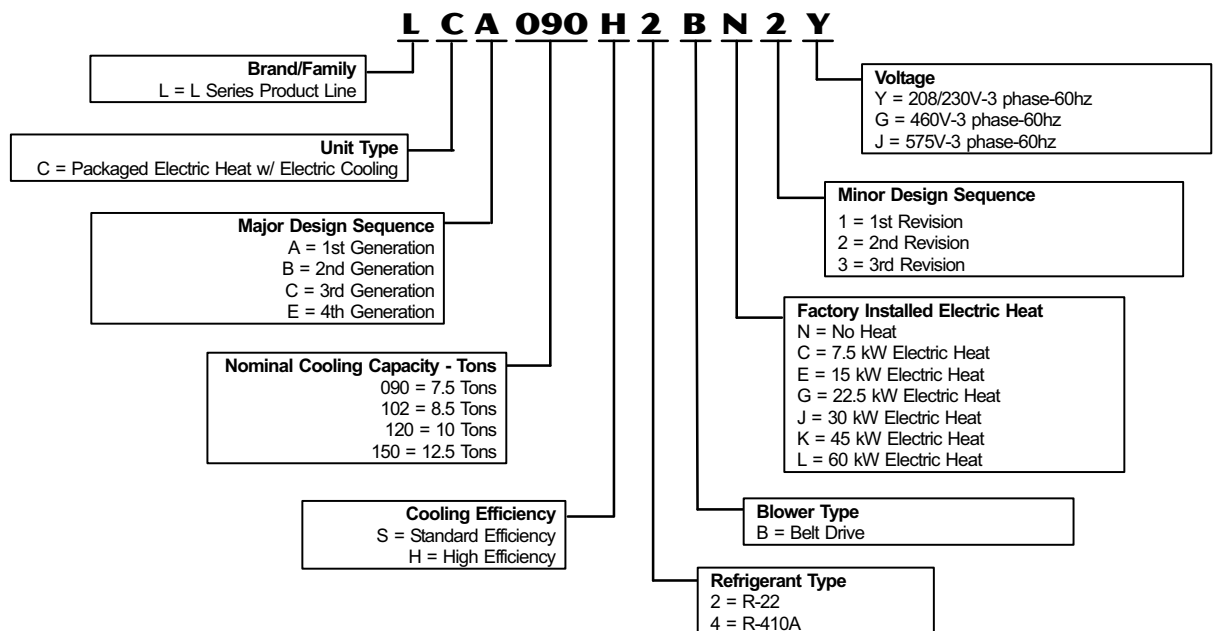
L C A 090 H 2 B N 2 Y

Brand/Family
L = L Series Product Line

Unit Type
C = Packaged Electric Heat w/ Electric Cooling

Major Design Sequence
A = 1st Generation
B = 2nd Generation
C = 3rd Generation
E = 4th Generation

Nominal Cooling Capacity - Tons
090 = 7.5 Tons
102 = 8.5 Tons
120 = 10 Tons
150 = 12.5 Tons

Cooling Efficiency
S = Standard Efficiency
H = High Efficiency

Refrigerant Type
2 = R-22
4 = R-410A

Blower Type
B = Belt Drive

Factory Installed Electric Heat
N = No Heat
C = 7.5 kW Electric Heat
E = 15 kW Electric Heat
G = 22.5 kW Electric Heat
J = 30 kW Electric Heat
K = 45 kW Electric Heat
L = 60 kW Electric Heat

Minor Design Sequence
1 = 1st Revision
2 = 2nd Revision
3 = 3rd Revision

Voltage
Y = 208/230V-3 phase-60hz
G = 460V-3 phase-60hz
J = 575V-3 phase-60hz